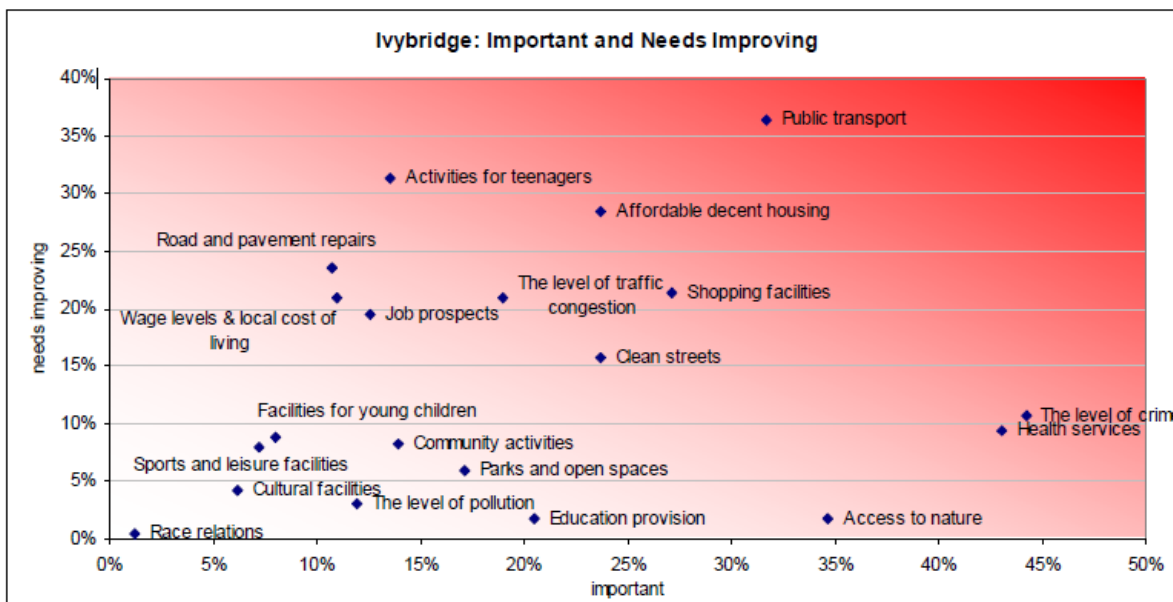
Ivybridge: Important and Needs Improving

40%
35%
30%
25%
20%
15%
10%
5%
0%

needs improving

Public transport
Activities for teenagers
Affordable decent housing
Road and pavement repairs
The level of traffic congestion
Shopping facilities
Wage levels & local cost of living
Job prospects
Clean streets
Facilities for young children
The level of crim
Health services
Community activities
Sports and leisure facilities
Parks and open spaces
Cultural facilities
The level of pollution
Education provision
Access to nature
Race relations

0%
5%
10%
15%
20%
25%
30%
35%
40%
45%
50%

important